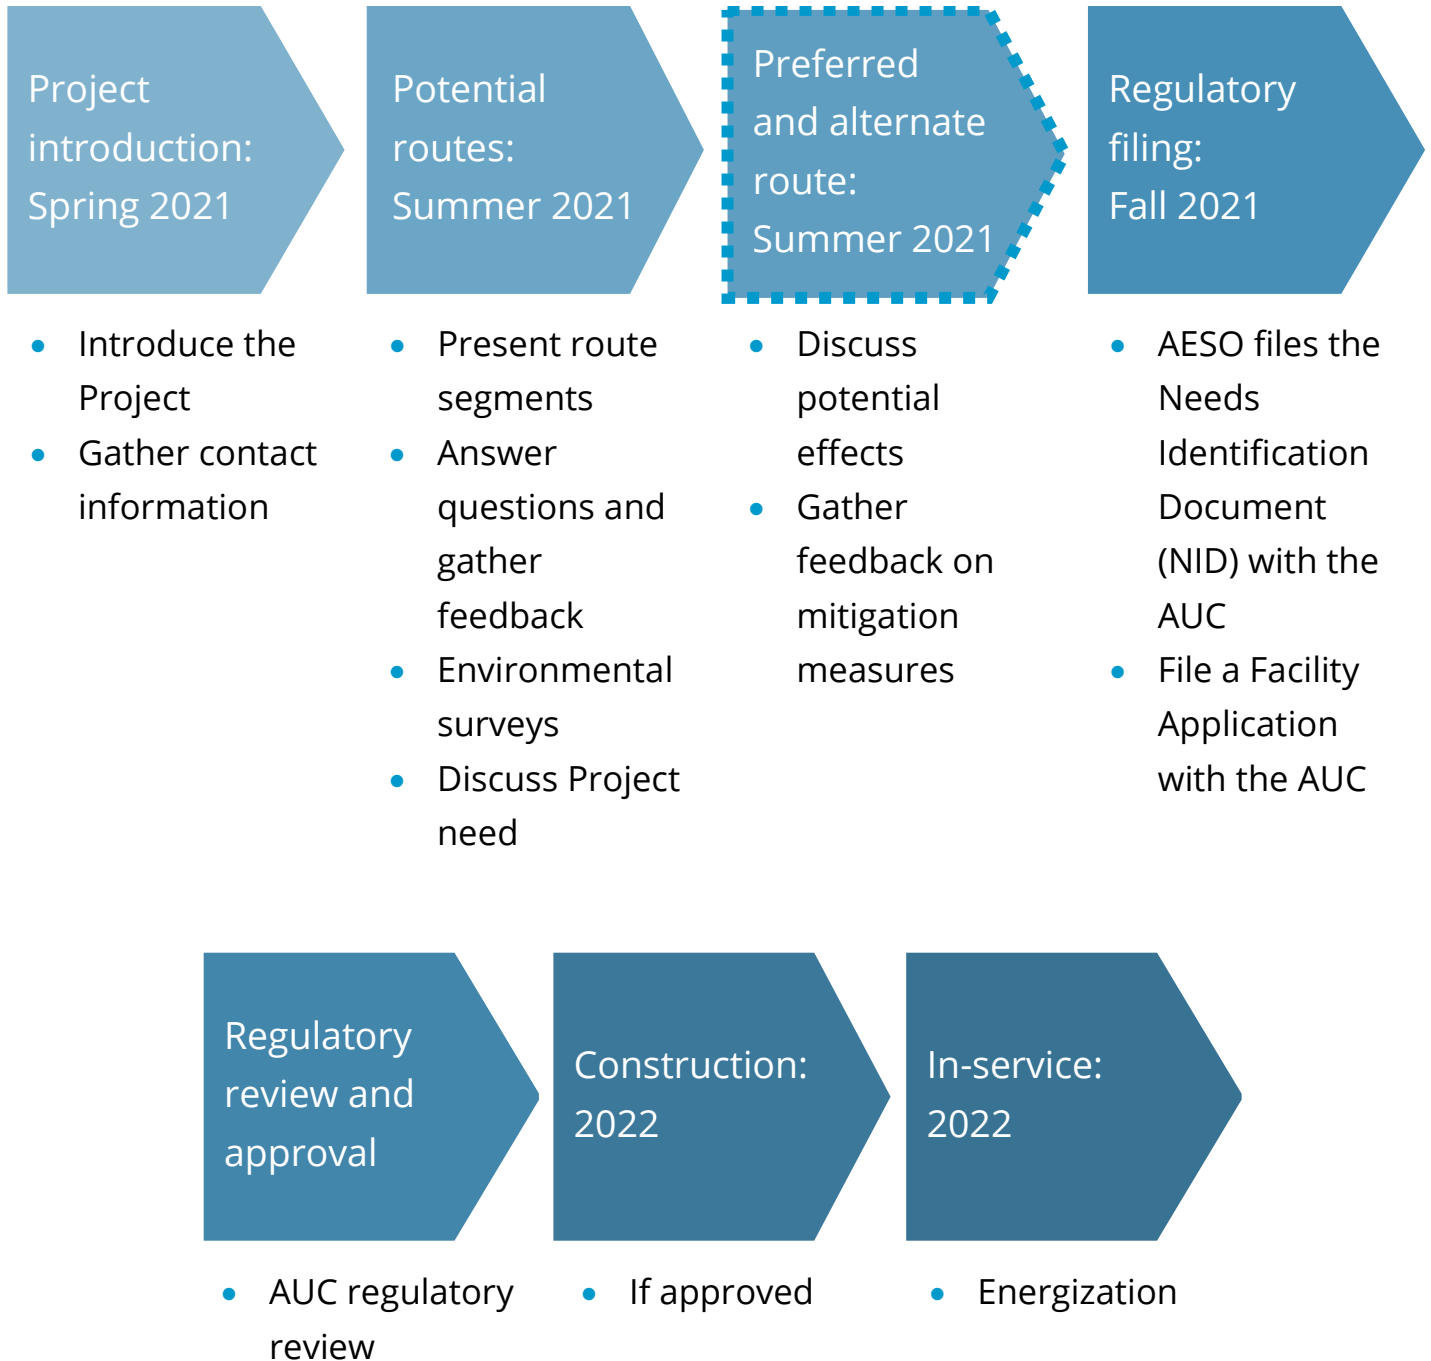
Project introduction: Spring 2021

- Introduce the Project
- Gather contact information

Potential routes: Summer 2021

- Present route segments
- Answer questions and gather feedback
- Environmental surveys
- Discuss Project need

Preferred and alternate route: Summer 2021

- Discuss potential effects
- Gather feedback on mitigation measures

Regulatory filing: Fall 2021

- AESO files the Needs Identification Document (NID) with the AUC
- File a Facility Application with the AUC

Regulatory review and approval

- AUC regulatory review

Construction: 2022

- If approved

In-service: 2022

- Energization